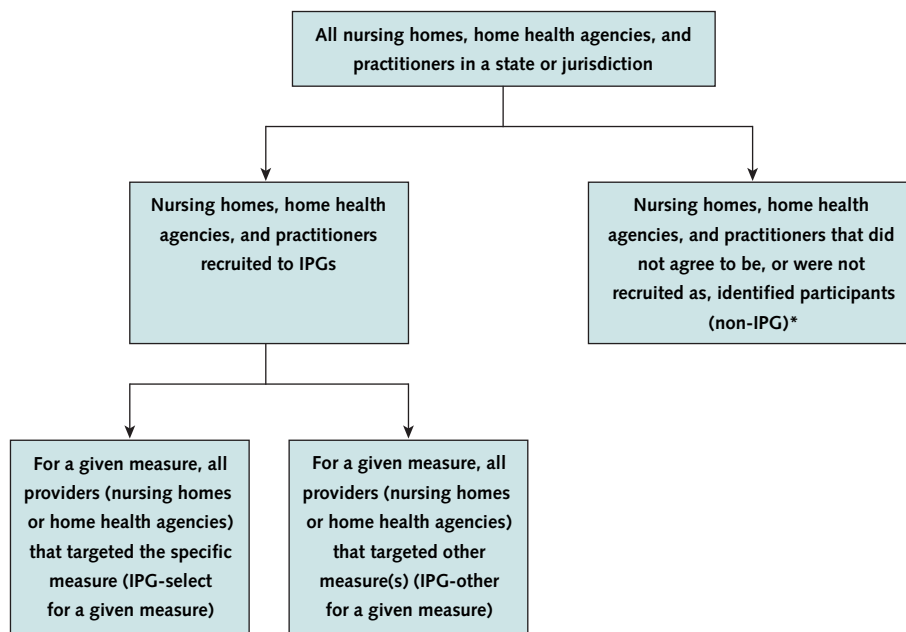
All nursing homes, home health agencies, and practitioners in a state or jurisdiction

Nursing homes, home health agencies, and practitioners recruited to IPGs

Nursing homes, home health agencies, and practitioners that did not agree to be, or were not recruited as, identified participants (non-IPG)*

For a given measure, all providers (nursing homes or home health agencies) that targeted the specific measure (IPG-select for a given measure)

For a given measure, all providers (nursing homes or home health agencies) that targeted other measure(s) (IPG-other for a given measure)